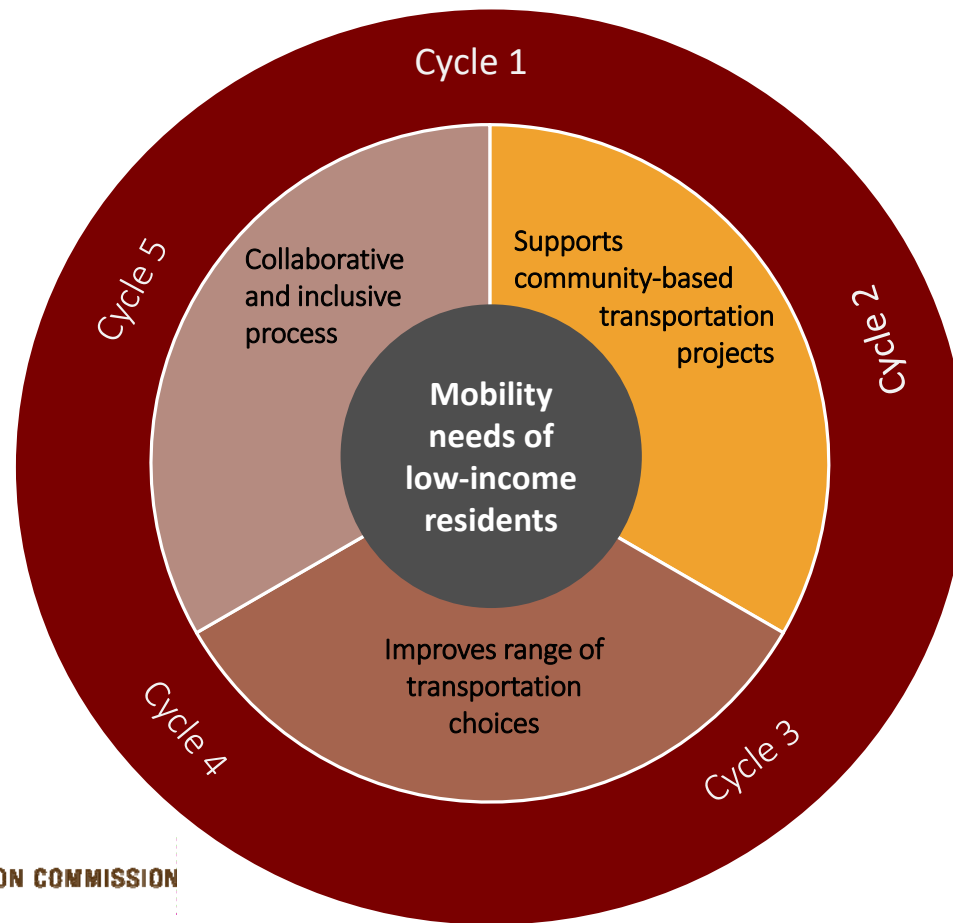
Cycle 1

Cycle 2

Cycle 3

Cycle 4

Cycle 5

Supports community-based transportation projects

Collaborative and inclusive process

Mobility needs of low-income residents

Improves range of transportation choices

ON COMMISSION